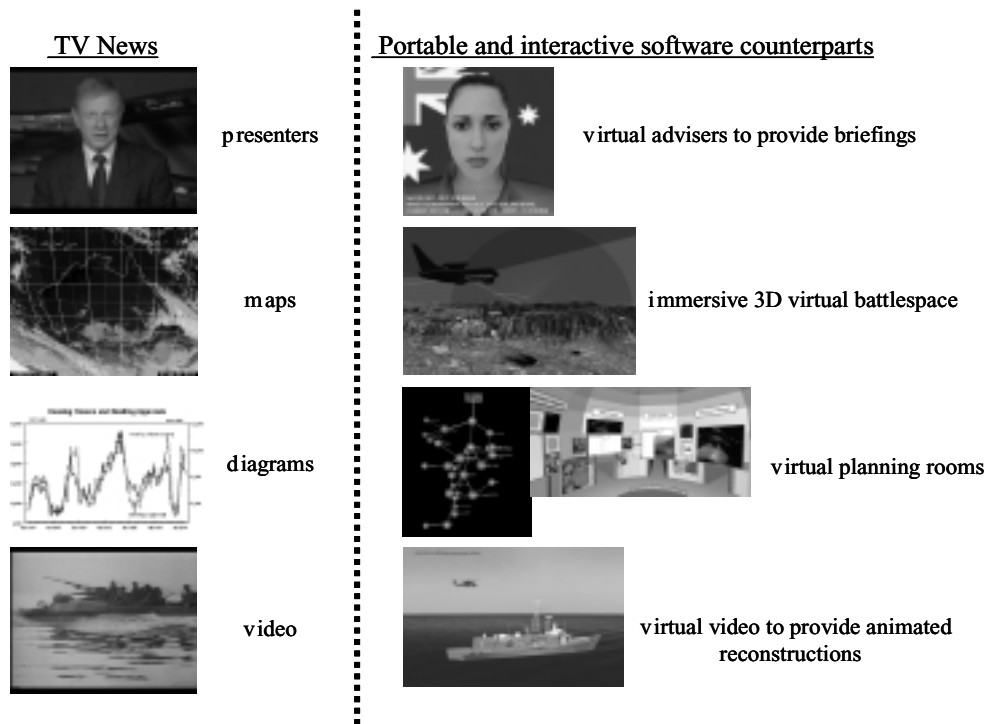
TV News

presenters

maps

diagrams

video

Portable and interactive software counterparts

virtual advisers to provide briefings

immersive 3D virtual battlespace

virtual planning rooms

virtual video to provide animated reconstructions